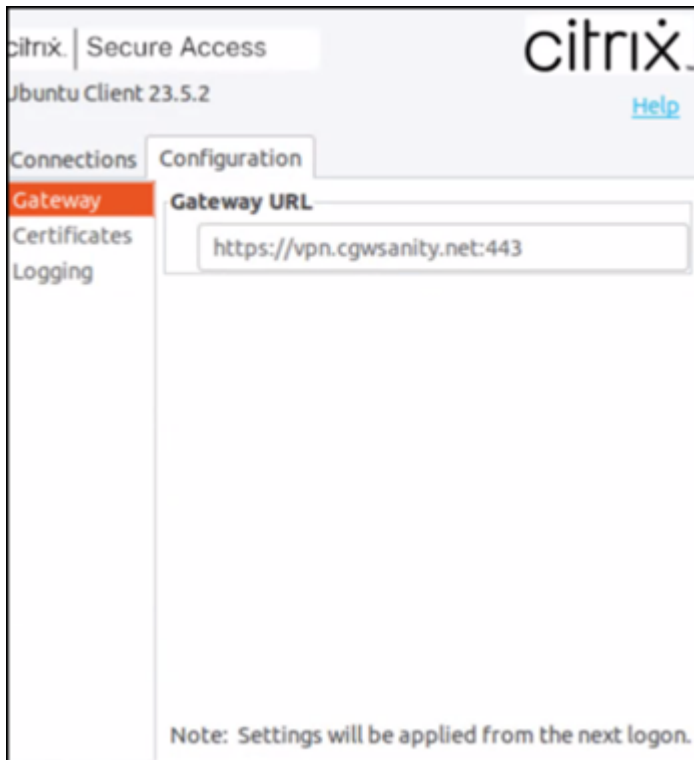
citrix. Secure Access

citrix.

Jbuntu Client 23.5.2

Help

Connections Configuration

Gateway
Certificates
Logging

Gateway URL

https://vpn.cgwsanity.net:443

Note: Settings will be applied from the next logon.